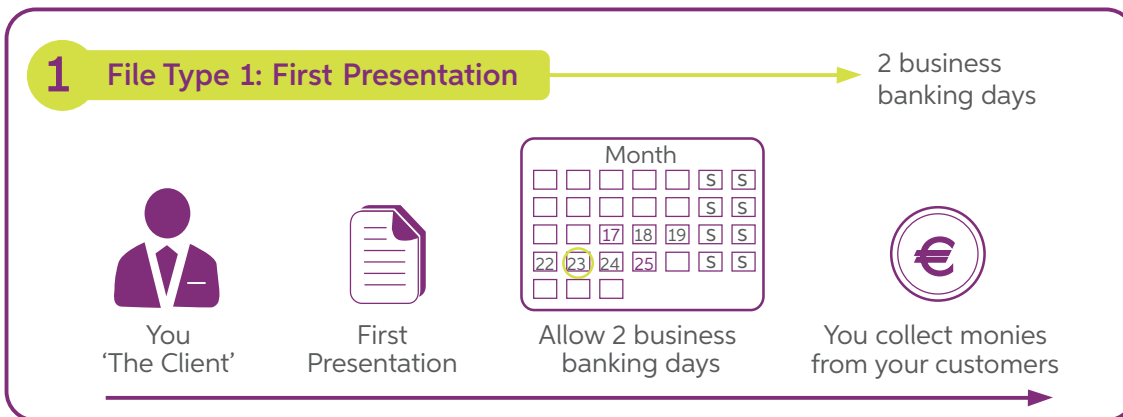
1 File Type 1: First Presentation

2 business banking days

You 'The Client'

First Presentation

Month

| | | | | | | |
|---|---|---|---|---|---|---|
| | | | | | S | S |
| | | | | | S | S |
| | | 17 | 18 | 19 | S | S |
| 22 | 23 | 24 | 25 | | S | S |
| | | | | | | |

Allow 2 business banking days

€

You collect monies from your customers